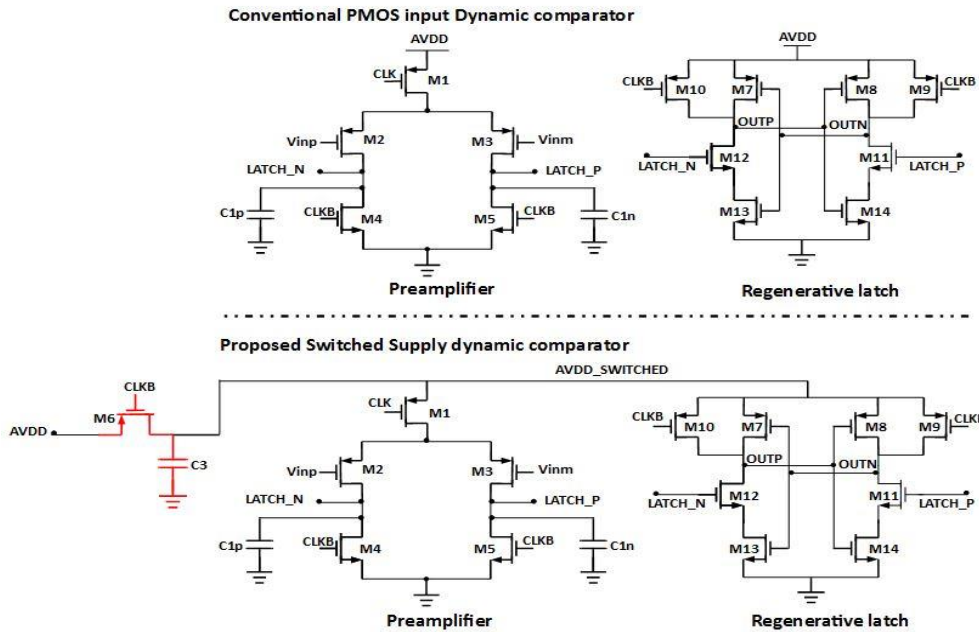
Conventional PMOS input Dynamic comparator

AVDD
CLK
M1
Vinp
M2
M3
Vinm
LATCH_N
LATCH_P
C1p
CLKB
M4
M5
CLKB
C1n
Preamplifier

AVDD
CLKB
M10
M7
M8
M9
CLKB
OUTP
OUTN
LATCH_N
M12
M11
LATCH_P
M13
M14
Regenerative latch

Proposed Switched Supply dynamic comparator

CLKB
M6
AVDD
C3
AVDD_SWITCHED
CLK
M1
Vinp
M2
M3
Vinm
LATCH_N
LATCH_P
C1p
CLKB
M4
M5
CLKB
C1n
Preamplifier

CLKB
M10
M7
M8
M9
CLKB
OUTP
OUTN
LATCH_N
M12
M11
LATCH_P
M13
M14
Regenerative latch